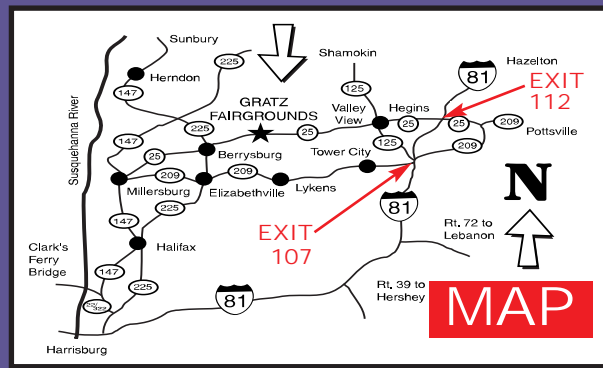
Sunbury

Herndon

225

147

Shamokin

125

Hazelton

81

EXIT 112

GRATZ FAIRGROUNDS

Valley View

Hegins

25

25

209

Pottsville

147

225

25

125

209

25

Berrysburg

Tower City

Susquehanna River

Millersburg

209

Elizabethville

209

Lykens

N

81

225

EXIT 107

Rt. 72 to Lebanon

147

Halifax

Clark's Ferry Bridge

147

225

Rt. 39 to Hershey

22/322

81

MAP

Harrisburg